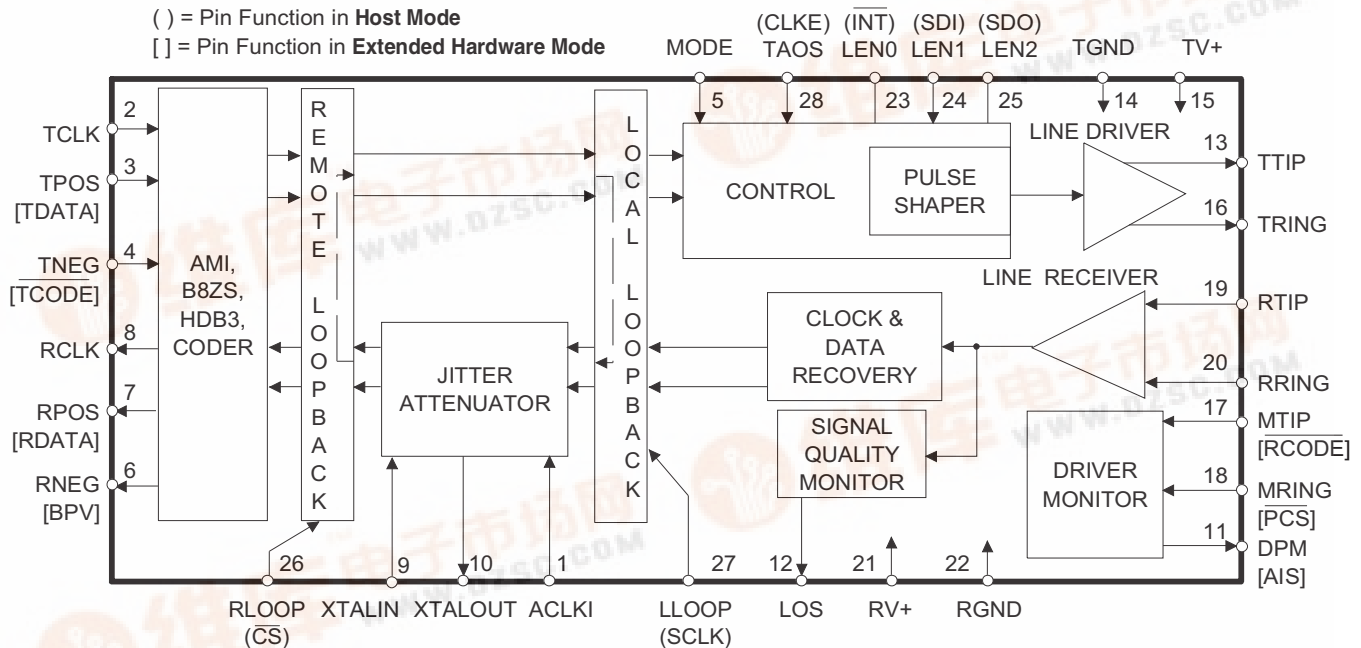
( ) = Pin Function in **Host Mode**
[ ] = Pin Function in **Extended Hardware Mode**

MODE
(CLKE) TAOS
($\overline{INT}$) LEN0
(SDI) LEN1
(SDO) LEN2
TGND
TV+

5
28
23
24
25
14
15

2
TCLK
3
TPOS
[TDATA]
4
$\overline{TNEG}$
[$\overline{TCODE}$]
8
RCLK
7
RPOS
[RDATA]
6
RNEG
[BPV]

AMI, B8ZS, HDB3, CODER

REMOTE LOOPBACK

LOCAL LOOPBACK

CONTROL

PULSE SHAPER

LINE DRIVER

13
TTIP
16
TRING

LINE RECEIVER

19
RTIP
20
RRING

CLOCK & DATA RECOVERY

JITTER ATTENUATOR

SIGNAL QUALITY MONITOR

17
MTIP
[$\overline{RCODE}$]

DRIVER MONITOR

18
MRING
[$\overline{PCS}$]
11
DPM
[AIS]

26
9
10
1
27
12
21
22

RLOOP
($\overline{CS}$)
XTALIN
XTALOUT
ACLKI
LLOOP
(SCLK)
LOS
RV+
RGND